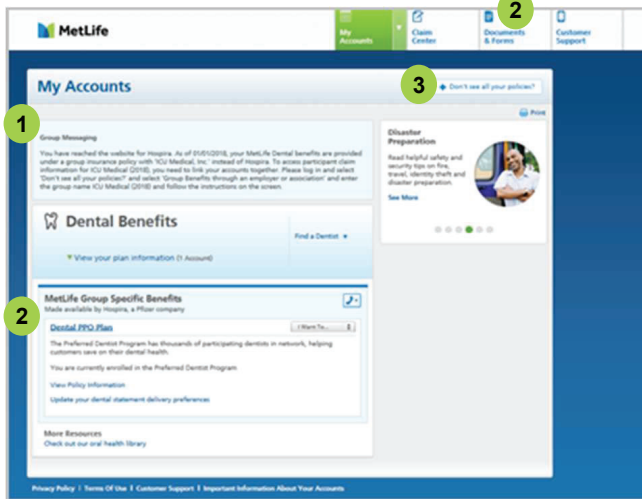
MetLife

My Accounts

Claim Center

2

Documents & Forms

Customer Support

My Accounts

3

Don't see all your policies?

1

Print

Group Messaging

You have reached the website for Hospira. As of 01/01/2018, your MetLife Dental benefits are provided under a group insurance policy with 'ICU Medical, Inc.' instead of Hospira. To access participant claim information for ICU Medical (2018), you need to link your accounts together. Please log in and select 'Don't see all your policies?' and select 'Group Benefits through an employer or association' and enter the group name ICU Medical (2018) and follow the instructions on the screen.

Disaster Preparation

Read helpful safety and security tips on fire, travel, identity theft and disaster preparation.

See More

Dental Benefits

Find a Dentist

View your plan information (1 Account)

2

MetLife Group Specific Benefits

Made available by Hospira, a Pfizer company

Dental PPO Plan

I Want To...

The Preferred Dentist Program has thousands of participating dentists in network, helping customers save on their dental health.

You are currently enrolled in the Preferred Dentist Program

View Policy Information

Update your dental statement delivery preferences

More Resources

Check out our oral health library

Privacy Policy | Terms Of Use | Customer Support | Important Information About Your Accounts